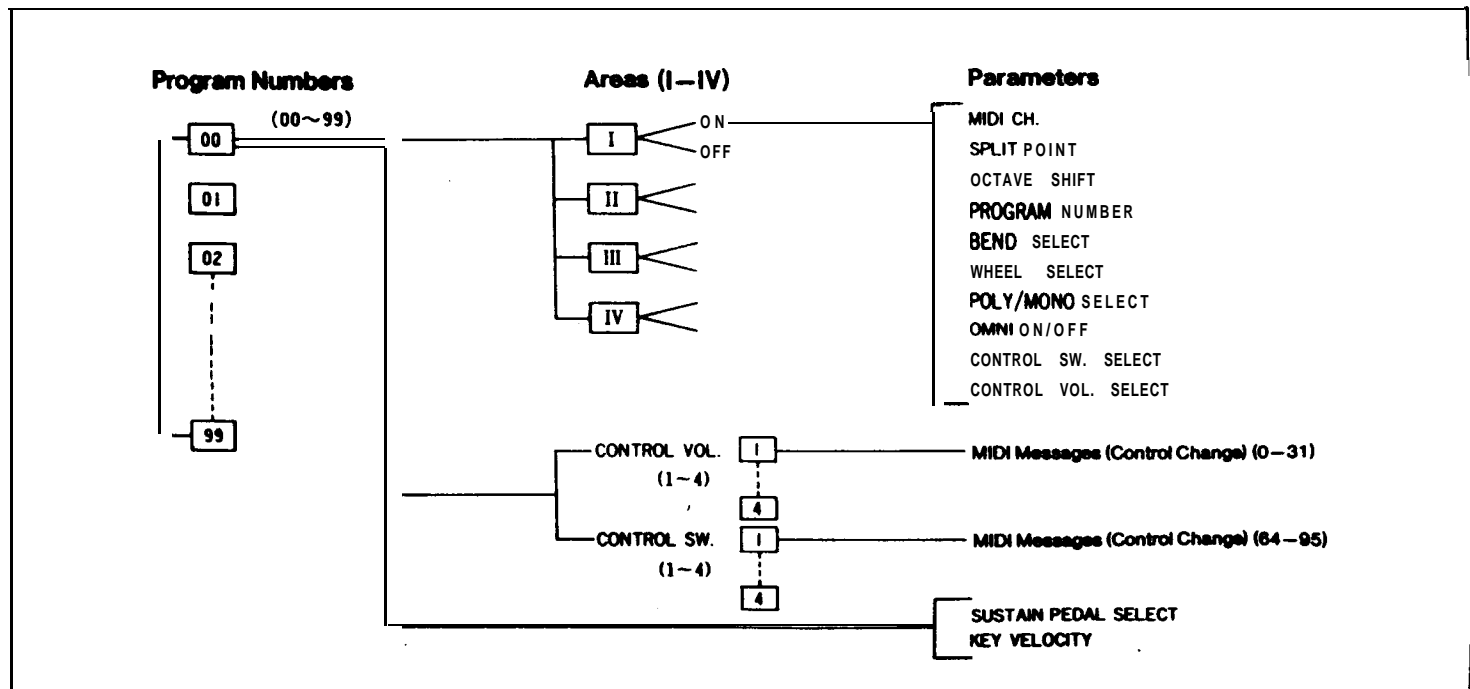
Program Numbers

(00~99)

00

01

02

99

Areas (I—IV)

I

ON

OFF

II

III

IV

Parameters

MIDI CH.

SPLIT POINT

OCTAVE SHIFT

PROGRAM NUMBER

BEND SELECT

WHEEL SELECT

POLY/MONO SELECT

OMNI ON/OFF

CONTROL SW. SELECT

CONTROL VOL. SELECT

CONTROL VOL.

(1~4)

1

4

MIDI Messages (Control Change) (0—31)

CONTROL SW.

(1~4)

1

4

MIDI Messages (Control Change) (64—95)

SUSTAIN PEDAL SELECT

KEY VELOCITY